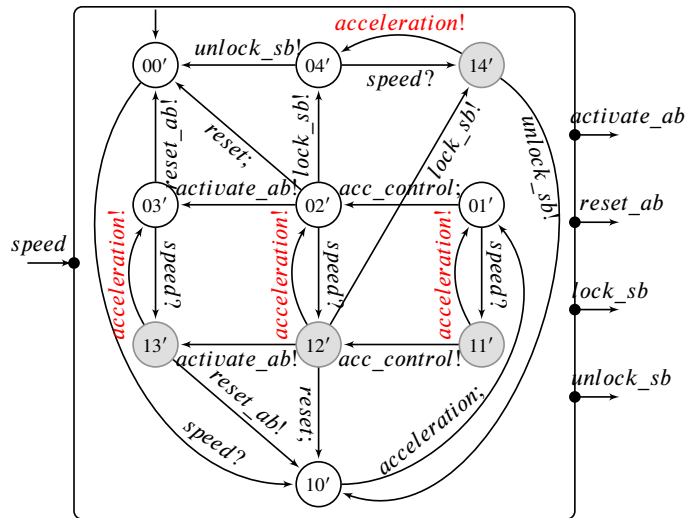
acceleration!
00′
unlock_sb!
04′
speed?
14′
reset;
lock_sb!
lock_sb!
unlock_sb!
activate_ab
reset_ab!
03′
activate_ab!
02′
acc_control;
01′
reset_ab
speed
acceleration!
speed?
acceleration!
speed?
acceleration!
speed?
lock_sb
13′
activate_ab!
12′
acc_control!
11′
unlock_sb
reset_ab!
reset;
speed?
acceleration;
10′